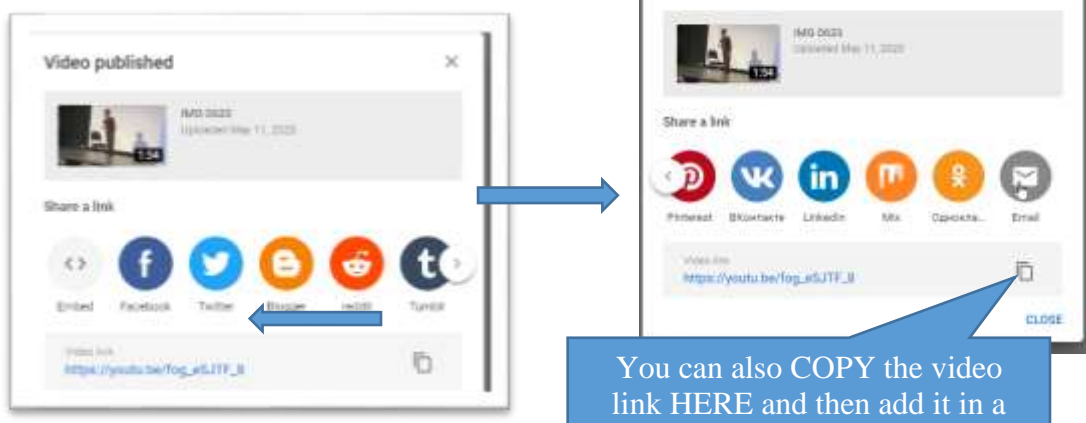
Video published

IMG 0623
Uploaded May 11, 2020

1:34

Share a link

Embed Facebook Twitter Blogger reddit Tumblr

Video link
https://youtu.be/fog_e5JTF_8

IMG 0623
Uploaded May 11, 2020

1:34

Share a link

Pinterest ВКонтакте LinkedIn Mix Однокла... Email

Video link
https://youtu.be/fog_e5JTF_8

CLOSE

You can also COPY the video link HERE and then add it in a